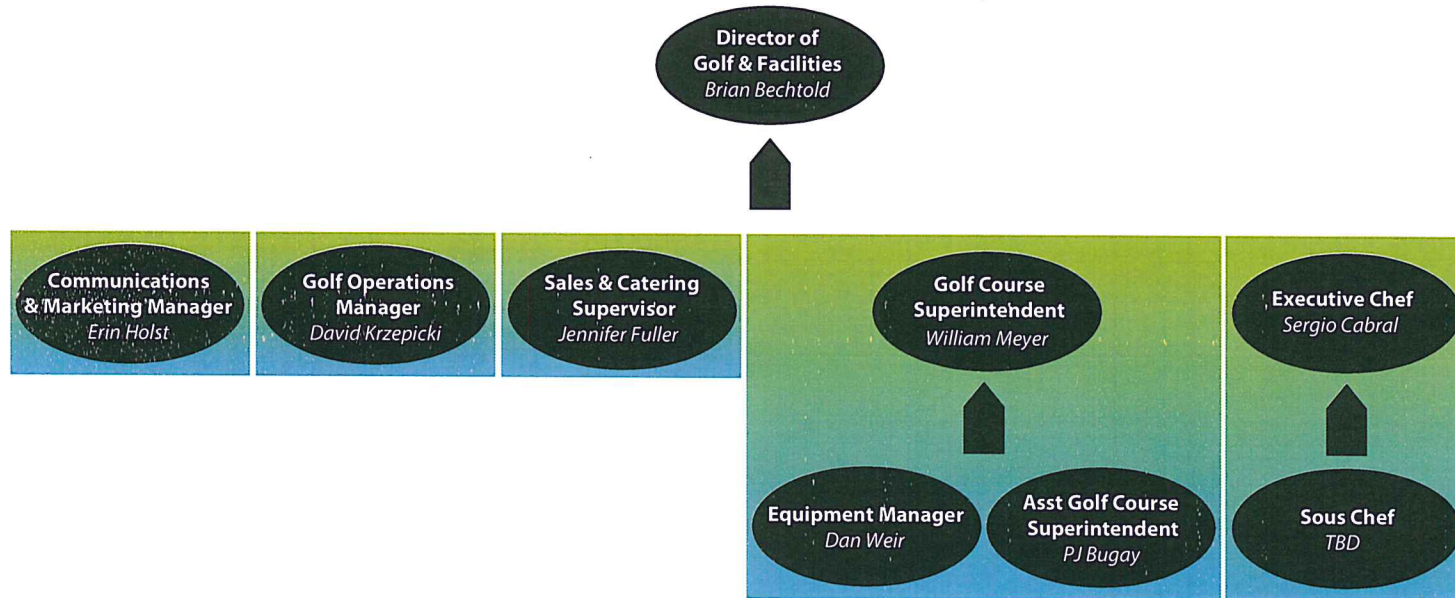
Director of Golf & Facilities
Brian Bechtold

Communications & Marketing Manager
Erin Holst

Golf Operations Manager
David Krzepicki

Sales & Catering Supervisor
Jennifer Fuller

Golf Course Superintendent
William Meyer

Equipment Manager
Dan Weir

Asst Golf Course Superintendent
PJ Bugay

Executive Chef
Sergio Cabral

Sous Chef
TBD